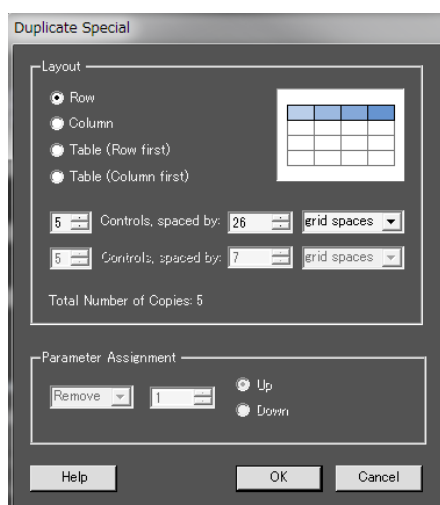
Duplicate Special

Layout

Row
Column
Table (Row first)
Table (Column first)

5 Controls, spaced by: 26 grid spaces
5 Controls, spaced by: 7 grid spaces

Total Number of Copies: 5

Parameter Assignment

Remove 1 Up
Down

Help OK Cancel